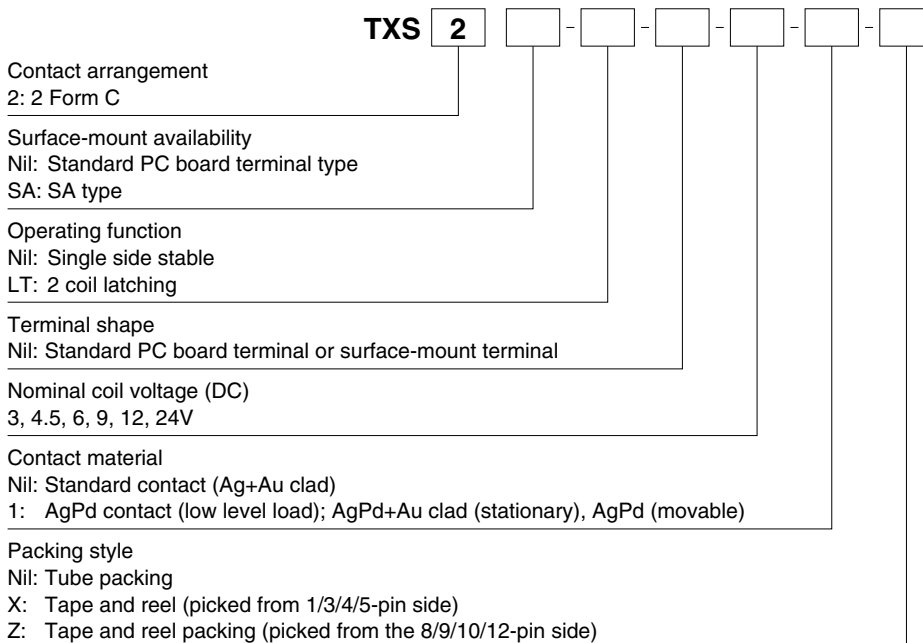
TXS 2 - - - - -

Contact arrangement
2: 2 Form C

Surface-mount availability
Nil: Standard PC board terminal type
SA: SA type

Operating function
Nil: Single side stable
LT: 2 coil latching

Terminal shape
Nil: Standard PC board terminal or surface-mount terminal

Nominal coil voltage (DC)
3, 4.5, 6, 9, 12, 24V

Contact material
Nil: Standard contact (Ag+Au clad)
1: AgPd contact (low level load); AgPd+Au clad (stationary), AgPd (movable)

Packing style
Nil: Tube packing
X: Tape and reel (picked from 1/3/4/5-pin side)
Z: Tape and reel packing (picked from the 8/9/10/12-pin side)